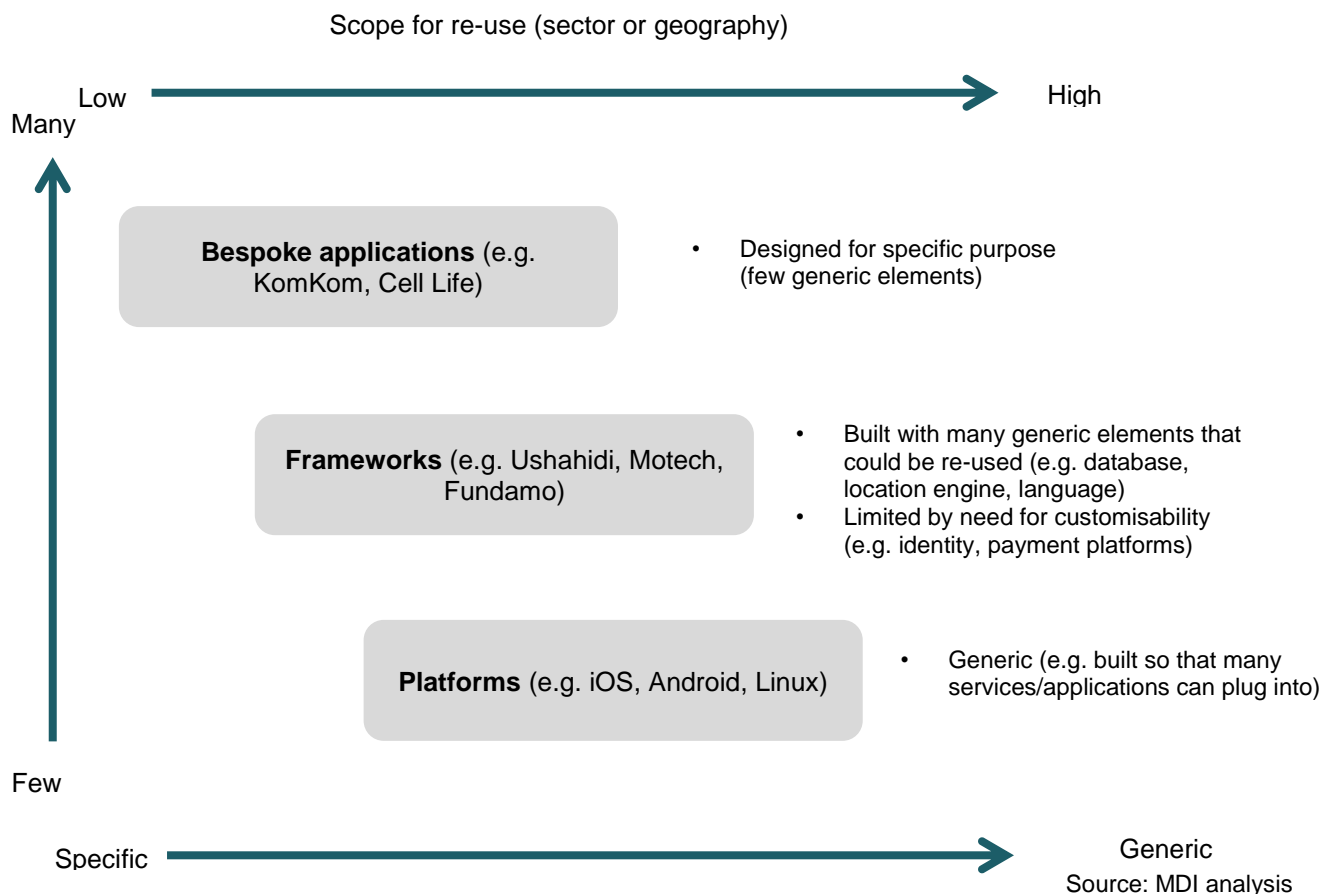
Scope for re-use (sector or geography)

Low

High

Many

**Bespoke applications** (e.g. KomKom, Cell Life)

• Designed for specific purpose (few generic elements)

**Frameworks** (e.g. Ushahidi, Motech, Fundamo)

• Built with many generic elements that could be re-used (e.g. database, location engine, language)
• Limited by need for customisability (e.g. identity, payment platforms)

**Platforms** (e.g. iOS, Android, Linux)

• Generic (e.g. built so that many services/applications can plug into)

Few

Specific

Generic

Source: MDI analysis